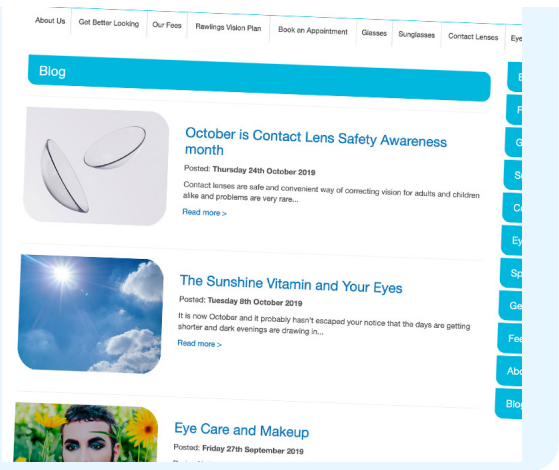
About Us | Get Better Looking | Our Fees | Rawlings Vision Plan | Book an Appointment | Glasses | Sunglasses | Contact Lenses | Eye

Blog

October is Contact Lens Safety Awareness month

Posted: Thursday 24th October 2019

Contact lenses are safe and convenient way of correcting vision for adults and children alike and problems are very rare...

Read more >

The Sunshine Vitamin and Your Eyes

Posted: Tuesday 8th October 2019

It is now October and it probably hasn't escaped your notice that the days are getting shorter and dark evenings are drawing in...

Read more >

Eye Care and Makeup

Posted: Friday 27th September 2019

B
F
G
S
Co
Ey
Sp
Ge
Fe
Abo
Blo